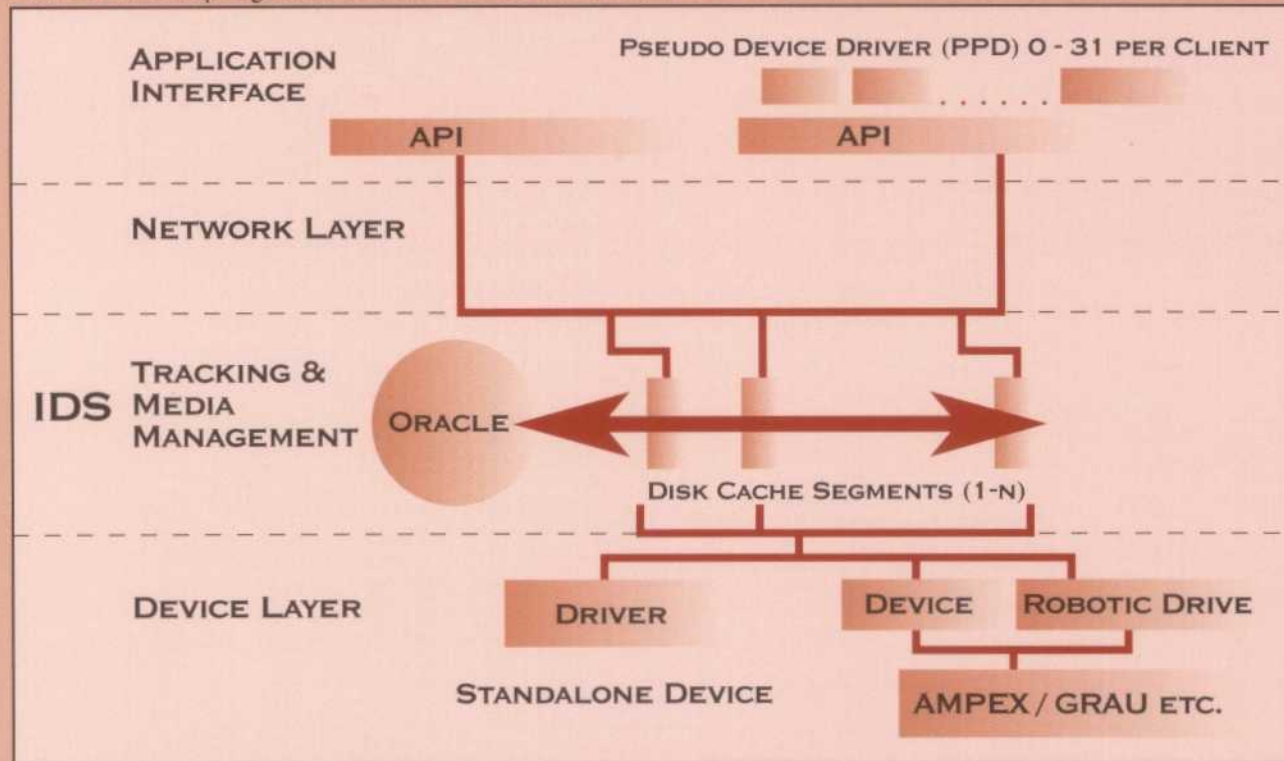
APPLICATION INTERFACE

PSEUDO DEVICE DRIVER (PPD) 0 - 31 PER CLIENT

. . . . . .

API

API

NETWORK LAYER

IDS

TRACKING & MEDIA MANAGEMENT

ORACLE

DISK CACHE SEGMENTS (1-N)

DEVICE LAYER

DRIVER

DEVICE

ROBOTIC DRIVE

STANDALONE DEVICE

AMPEX / GRAU ETC.